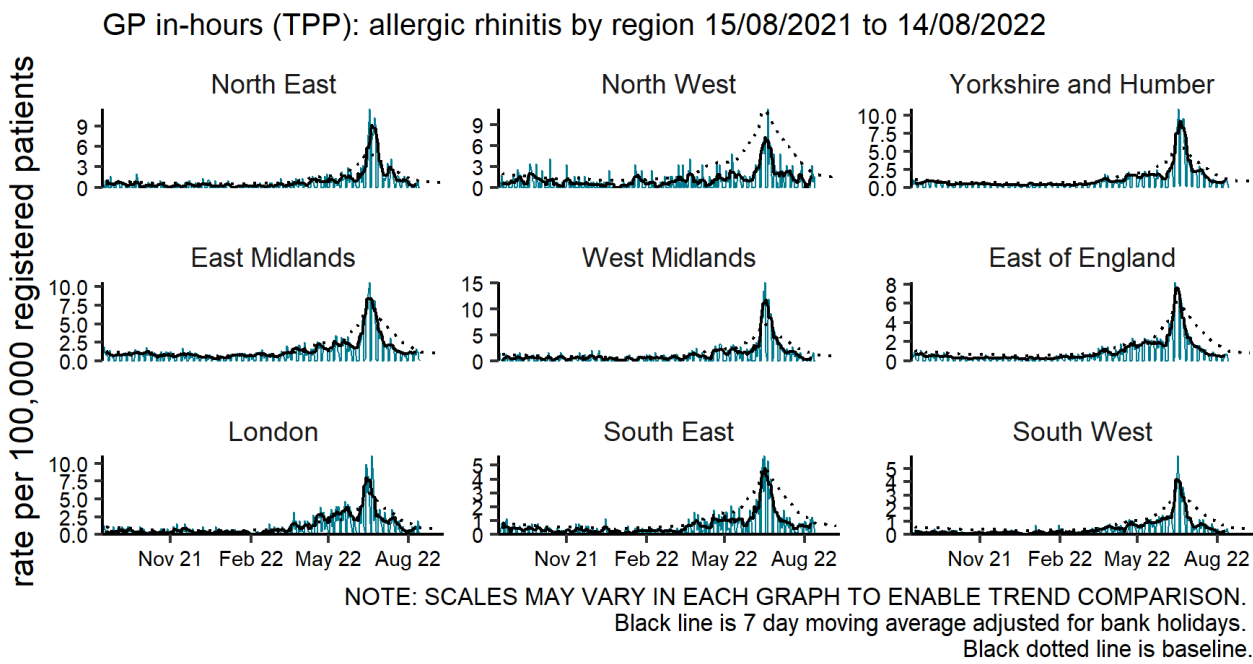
GP in-hours (TPP): allergic rhinitis by region 15/08/2021 to 14/08/2022

rate per 100,000 registered patients

North East
9
6
3
0

North West
9
6
3
0

Yorkshire and Humber
10.0
7.5
5.0
2.5
0.0

East Midlands
10.0
7.5
5.0
2.5
0.0

West Midlands
15
10
5
0

East of England
8
6
4
2
0

London
10.0
7.5
5.0
2.5
0.0

South East
5
4
3
2
1
0

South West
5
4
3
2
1
0

Nov 21 Feb 22 May 22 Aug 22
Nov 21 Feb 22 May 22 Aug 22
Nov 21 Feb 22 May 22 Aug 22

NOTE: SCALES MAY VARY IN EACH GRAPH TO ENABLE TREND COMPARISON.
Black line is 7 day moving average adjusted for bank holidays.
Black dotted line is baseline.